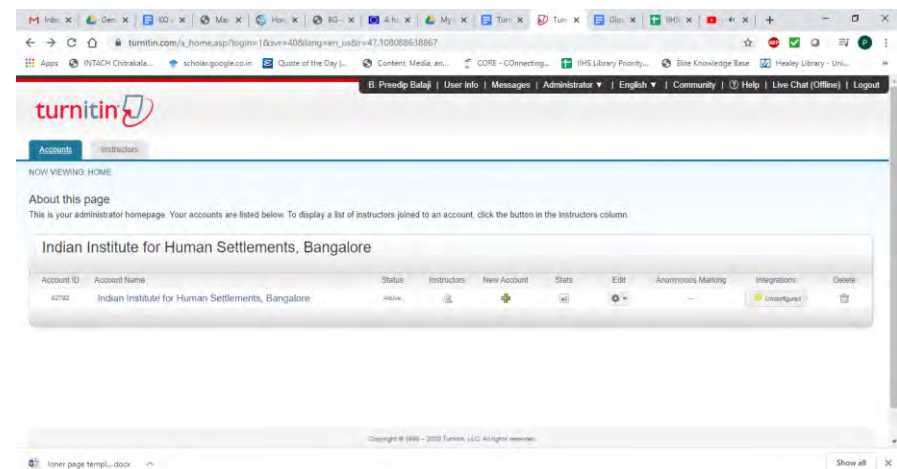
Inbo × Gen × KO × Ma × Hov × BG × A fu × My × Tur × Tun × Glo × IIHS × × +

turnitin.com/a_home.asp?login=1&svr=40&lang=en_us&r=47.108088638867

Apps INTACH Chitrakala... scholar.google.co.in Quote of the Day |... Content, Media, an... CORE - COnnecting... IIHS Library Priority... Elite Knowledge Base Healey Library - Uni...

B. Preedip Balaji | User Info | Messages | Administrator ▼ | English ▼ | Community | Help | Live Chat (Offline) | Logout

turnitin

Accounts Instructors

NOW VIEWING: HOME

About this page
This is your administrator homepage. Your accounts are listed below. To display a list of instructors joined to an account, click the button in the instructors column.

Indian Institute for Human Settlements, Bangalore

| Account ID | Account Name | Status | Instructors | New Account | Stats | Edit | Anonymous Marking | Integrations | Delete |
|---|---|---|---|---|---|---|---|---|---|
| 62792 | Indian Institute for Human Settlements, Bangalore | Active | | | | | -- | Unconfigured | |

Copyright © 1998 – 2020 Turnitin, LLC. All rights reserved.

Inner page templ....docx

Show all ×